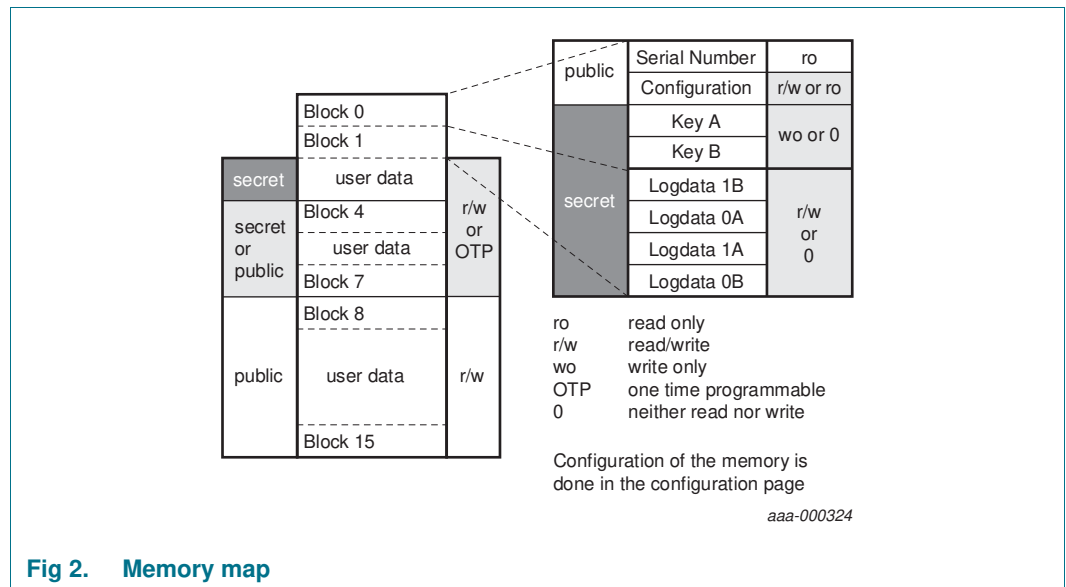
| public | Serial Number | ro |
|---|---|---|
| | Configuration | r/w or ro |
| secret | Key A | wo or 0 |
| | Key B | |
| | Logdata 1B | r/w or 0 |
| | Logdata 0A | |
| | Logdata 1A | |
| | Logdata 0B | |

| | Block 0 | |
|---|---|---|
| | Block 1 | |
| secret | user data | r/w or OTP |
| secret or public | Block 4 | |
| | user data | |
| | Block 7 | |
| public | Block 8 | r/w |
| | user data | |
| | Block 15 | |

ro read only
r/w read/write
wo write only
OTP one time programmable
0 neither read nor write

Configuration of the memory is done in the configuration page

aaa-000324

Fig 2. Memory map